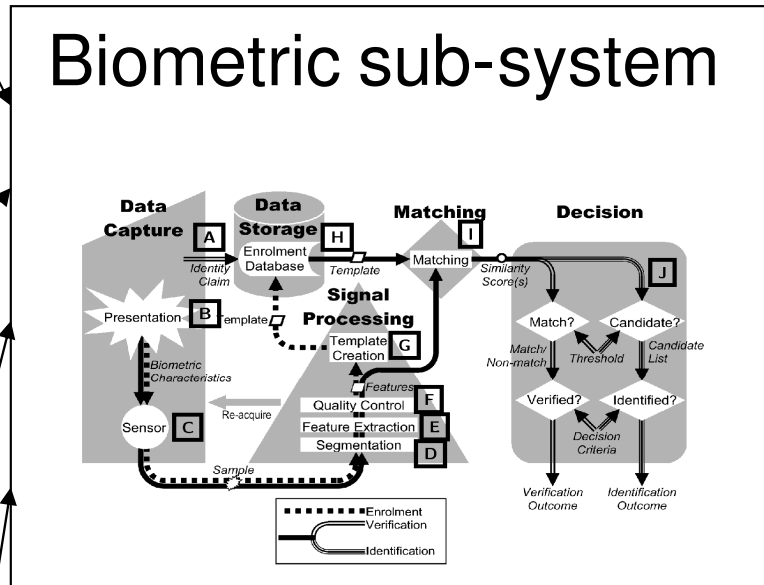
Biometric sub-system

Data Capture
A
Identity Claim
Presentation
B
Biometric Characteristics
Sensor
C
Re-acquire
Sample

Data Storage
H
Enrolment Database
Template
Template

Signal Processing
Template Creation
G
Features
Quality Control
F
Feature Extraction
E
Segmentation
D

Matching
I
Matching
Similarity Score(s)

Decision
J
Match?
Candidate?
Match/ Non-match
Threshold
Candidate List
Verified?
Identified?
Decision Criteria
Verification Outcome
Identification Outcome

Enrolment
Verification
Identification